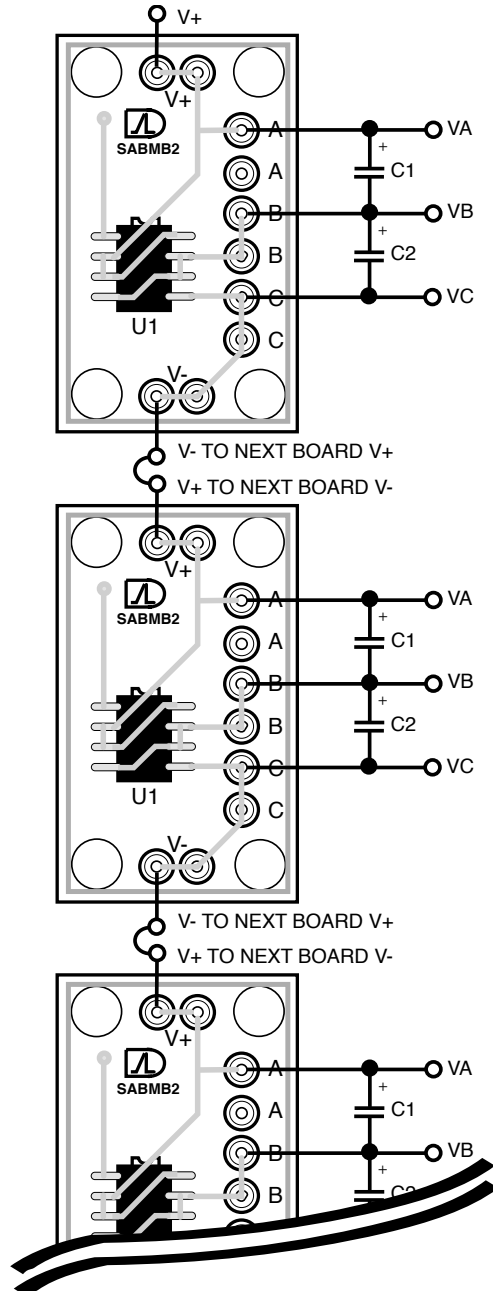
V+

V+

SABMB2

A

A

B

B

C

C

U1

V-

VA

+

C1

VB

+

C2

VC

V- TO NEXT BOARD V+

V+ TO NEXT BOARD V-

V+

SABMB2

A

A

B

B

C

C

U1

V-

VA

+

C1

VB

+

C2

VC

V- TO NEXT BOARD V+

V+ TO NEXT BOARD V-

V+

SABMB2

A

A

B

B

VA

+

C1

VB

+

C2